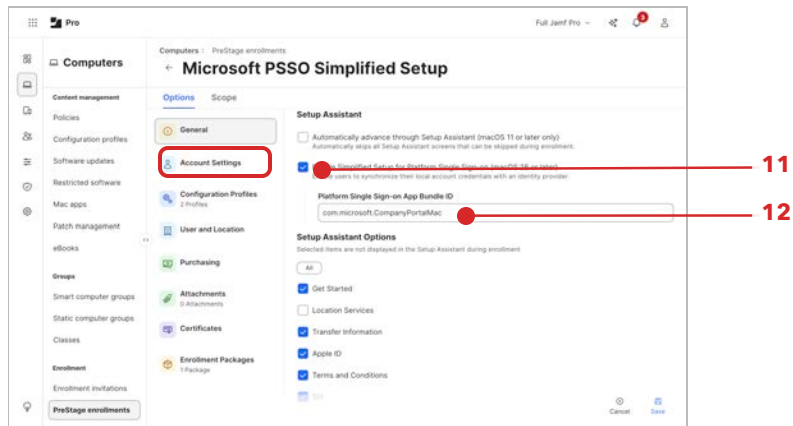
Pro

Full Jamf Pro

3

Computers

Content management

Policies

Configuration profiles

Software updates

Restricted software

Mac apps

Patch management

eBooks

Groups

Smart computer groups

Static computer groups

Classes

Enrollment

Enrollment invitations

PreStage enrollments

Computers : PreStage enrollments

Microsoft PSSO Simplified Setup

Options Scope

General

Account Settings

Configuration Profiles
2 Profiles

User and Location

Purchasing

Attachments
0 Attachments

Certificates

Enrollment Packages
1 Package

Setup Assistant

Automatically advance through Setup Assistant (macOS 11 or later only)
Automatically skips all Setup Assistant screens that can be skipped during enrollment.

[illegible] Simplified Setup for Platform Single Sign-on (macOS 26 or later)
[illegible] users to synchronize their local account credentials with an identity provider.

Platform Single Sign-on App Bundle ID

com.microsoft.CompanyPortalMac

Setup Assistant Options

Selected items are not displayed in the Setup Assistant during enrollment

All

Get Started

Location Services

Transfer Information

Apple ID

Terms and Conditions

Cancel

Save

11

12